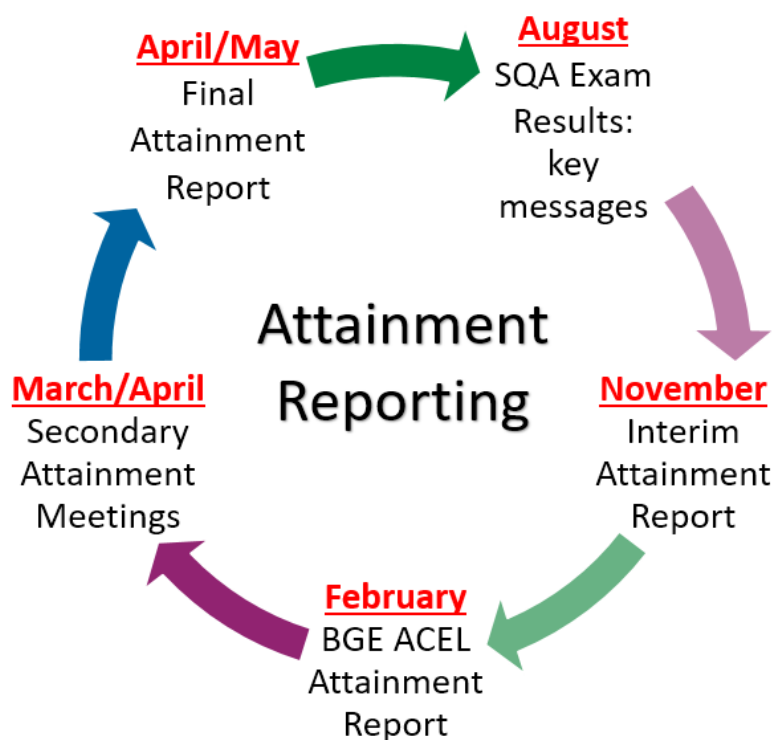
April/May
Final Attainment Report

August
SQA Exam Results: key messages

Attainment Reporting

November
Interim Attainment Report

February
BGE ACEL Attainment Report

March/April
Secondary Attainment Meetings